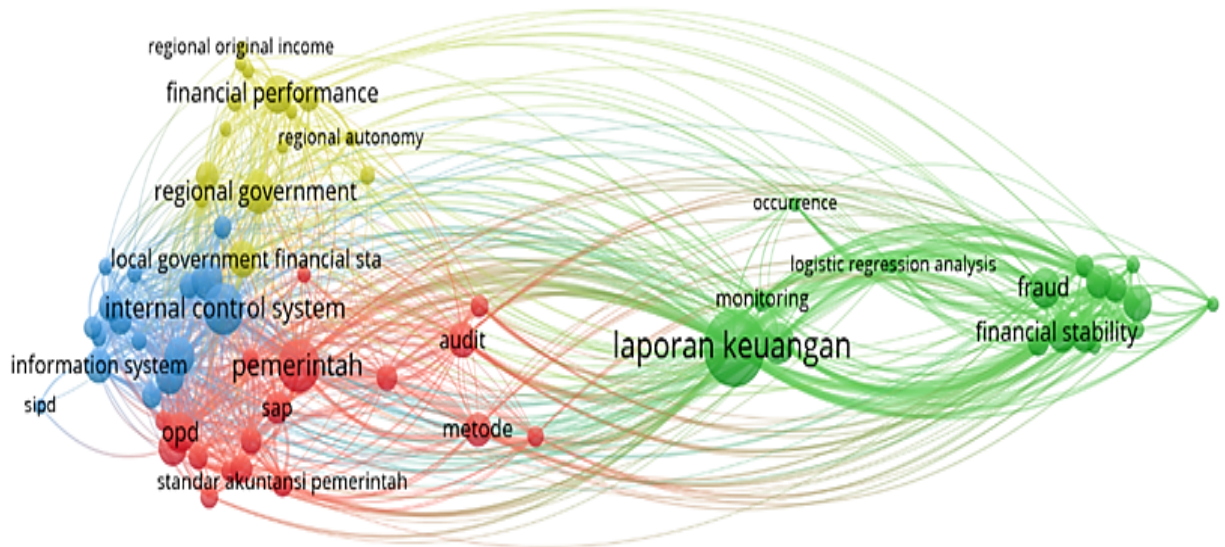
regional original income
financial performance
regional autonomy
regional government
occurrence
local government financial sta
logistic regression analysis
fraud
monitoring
internal control system
financial stability
audit
laporan keuangan
information system
pemerintah
sipd
sap
opd
metode
standar akuntansi pemerintah